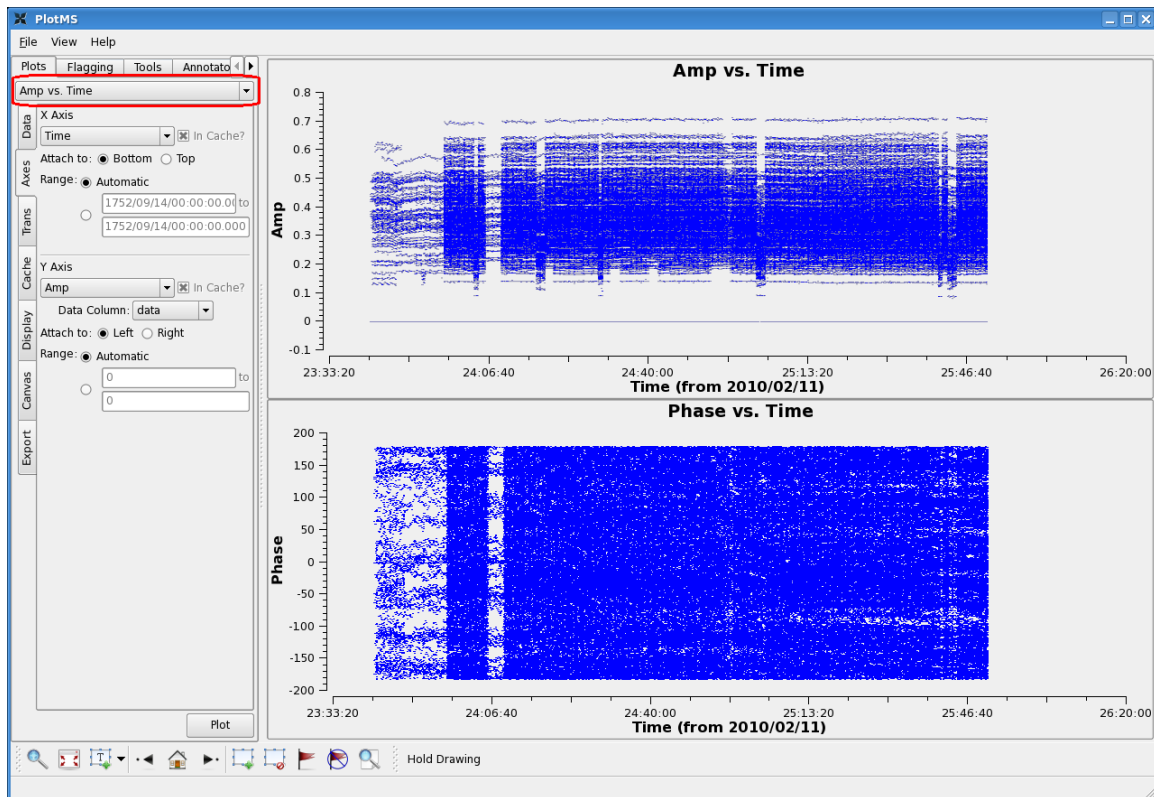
PlotMS

File View Help

Plots Flagging Tools Annotato

Amp vs. Time

Data
Axes
Trans
Cache
Display
Canvas
Export

X Axis
Time
In Cache?
Attach to: Bottom Top
Range: Automatic
1752/09/14/00:00:00.00 to
1752/09/14/00:00:00.000

Y Axis
Amp
In Cache?
Data Column: data
Attach to: Left Right
Range: Automatic
0 to
0

Plot

Amp vs. Time

0.8
0.7
0.6
0.5
0.4
0.3
0.2
0.1
0
-0.1

Amp

23:33:20 24:06:40 24:40:00 25:13:20 25:46:40 26:20:00
Time (from 2010/02/11)

Phase vs. Time

200
150
100
50
0
-50
-100
-150
-200

Phase

23:33:20 24:06:40 24:40:00 25:13:20 25:46:40 26:20:00
Time (from 2010/02/11)

Hold Drawing